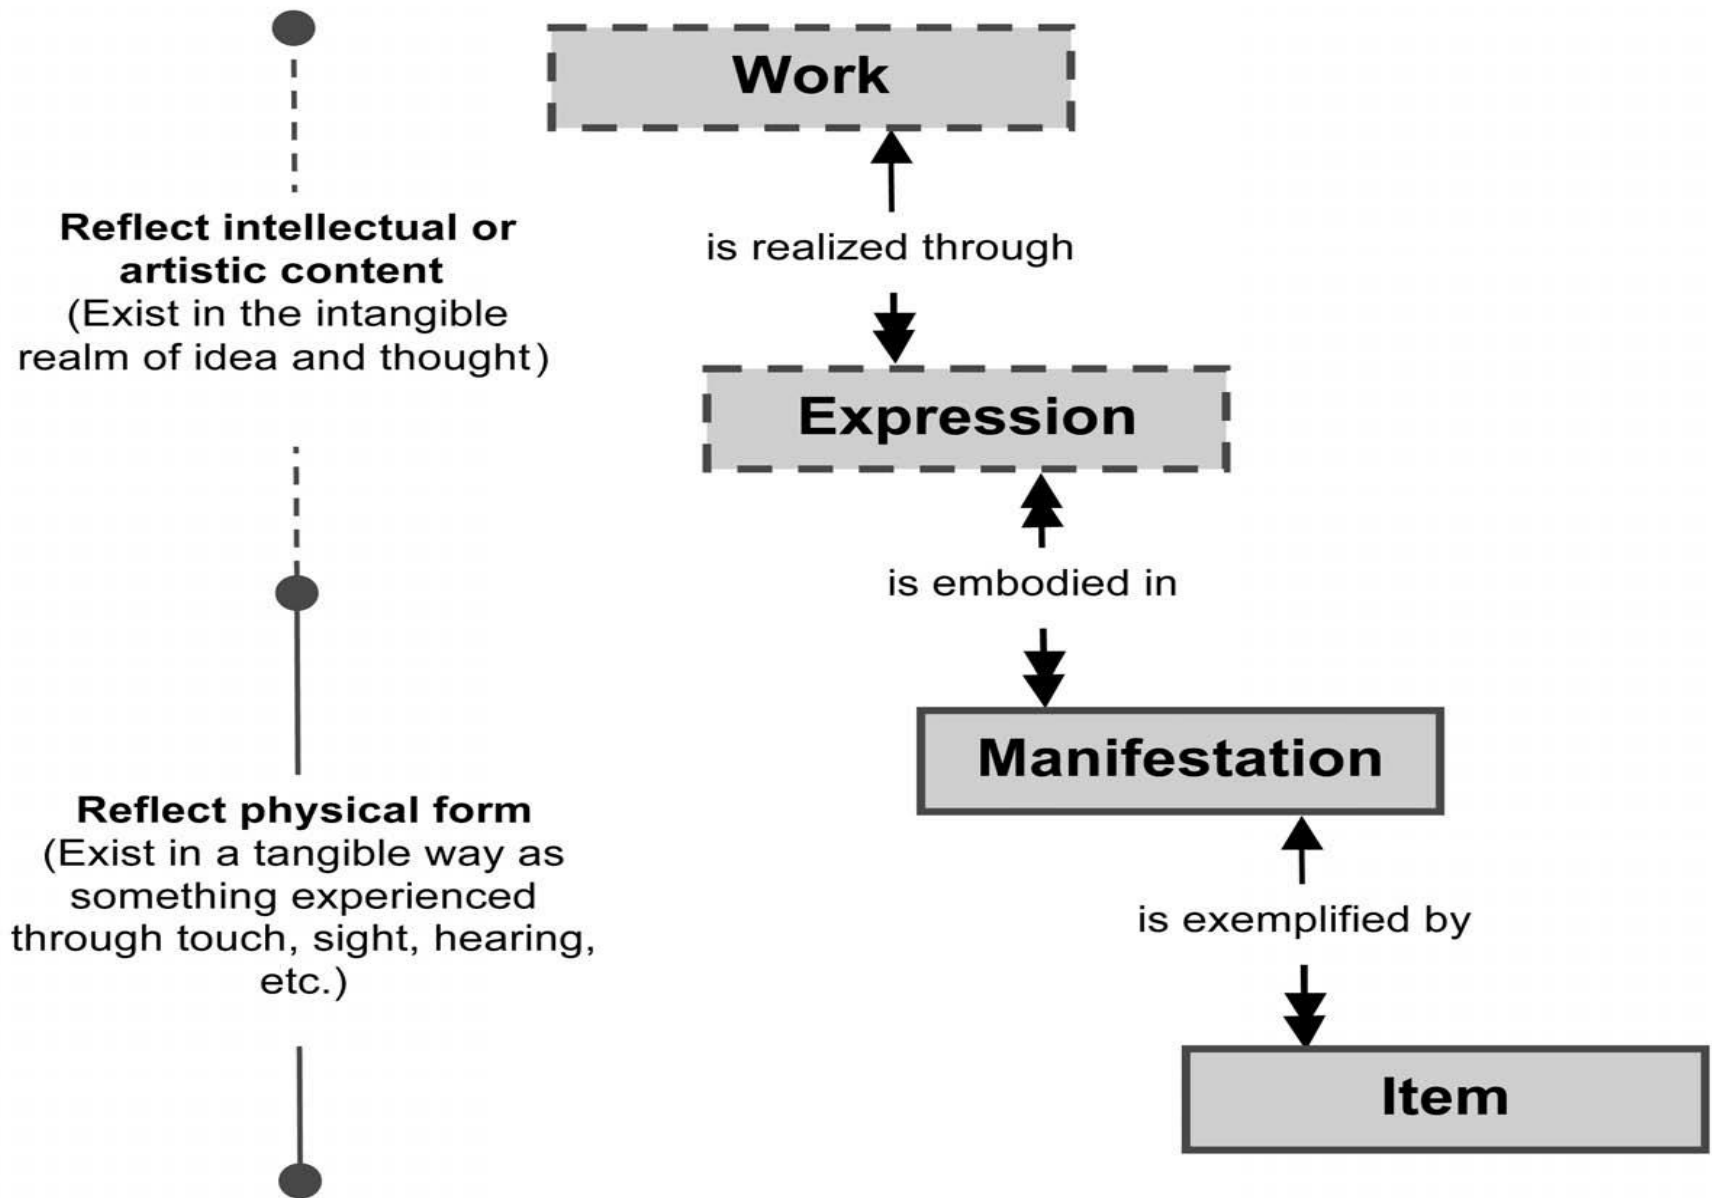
Reflect intellectual or artistic content
(Exist in the intangible realm of idea and thought)

Reflect physical form
(Exist in a tangible way as something experienced through touch, sight, hearing, etc.)

Work

is realized through

Expression

is embodied in

Manifestation

is exemplified by

Item